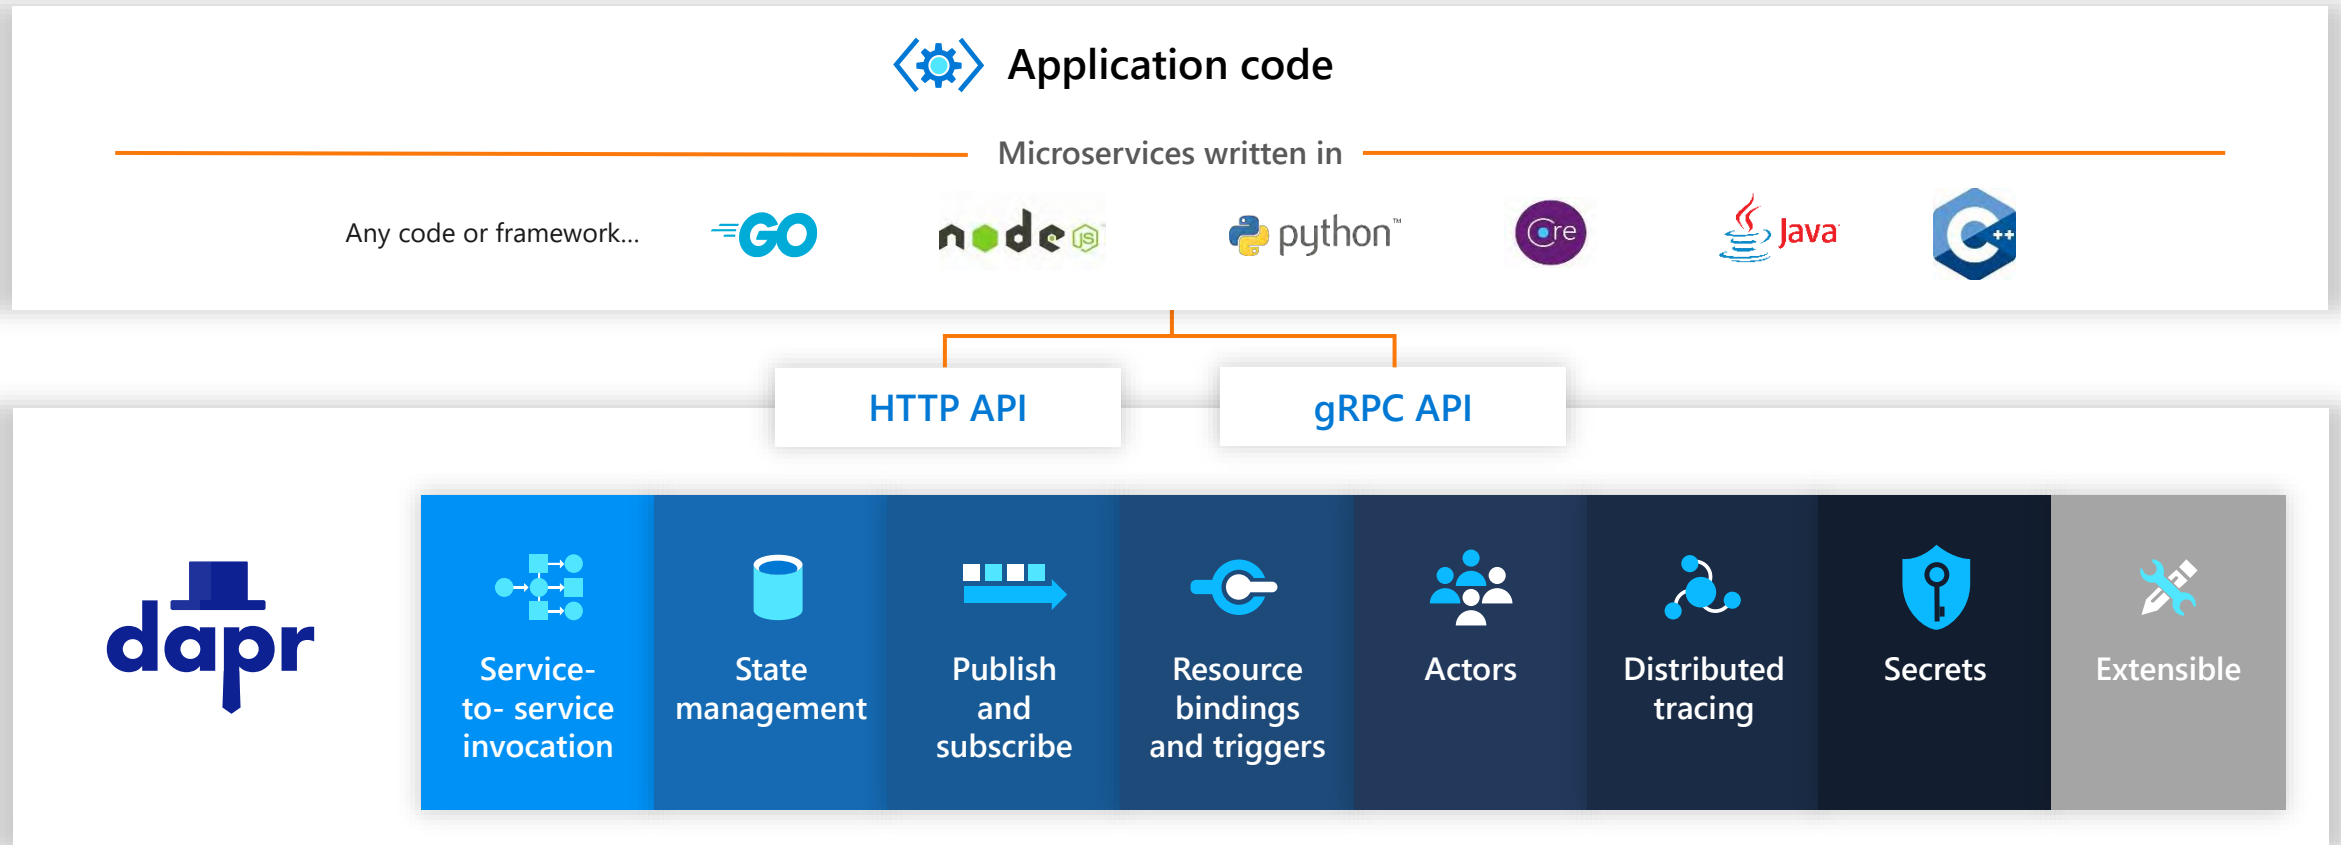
Application code

Microservices written in

Any code or framework...

GO

node JS

python™

.NET Core

Java

C++

HTTP API

gRPC API

dapr

Service-to- service invocation

State management

Publish and subscribe

Resource bindings and triggers

Actors

Distributed tracing

Secrets

Extensible